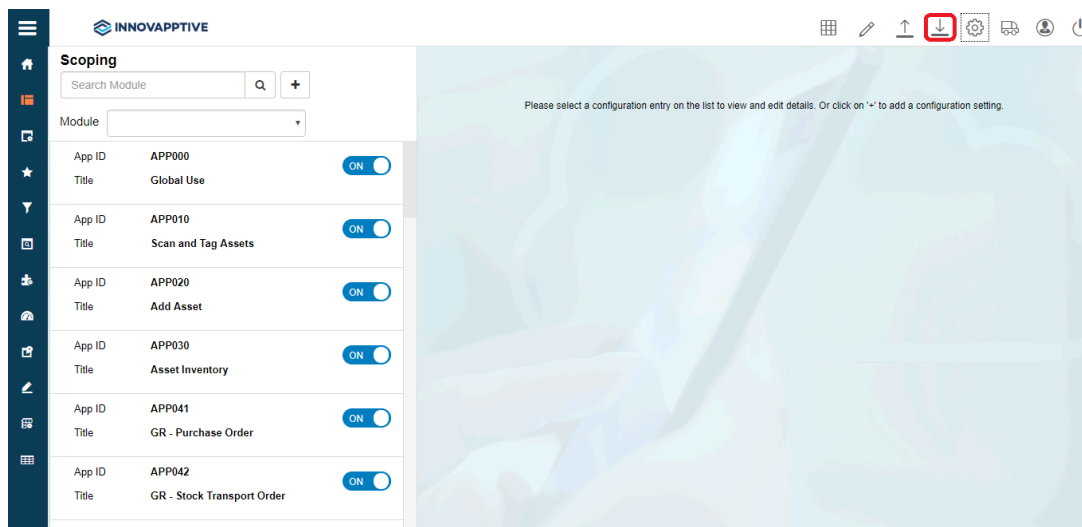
INNOVAPPTIVE

Scoping

Search Module

+

Module

App ID APP000
Title Global Use
ON

App ID APP010
Title Scan and Tag Assets
ON

App ID APP020
Title Add Asset
ON

App ID APP030
Title Asset Inventory
ON

App ID APP041
Title GR - Purchase Order
ON

App ID APP042
Title GR - Stock Transport Order
ON

Please select a configuration entry on the list to view and edit details. Or click on '+' to add a configuration setting.